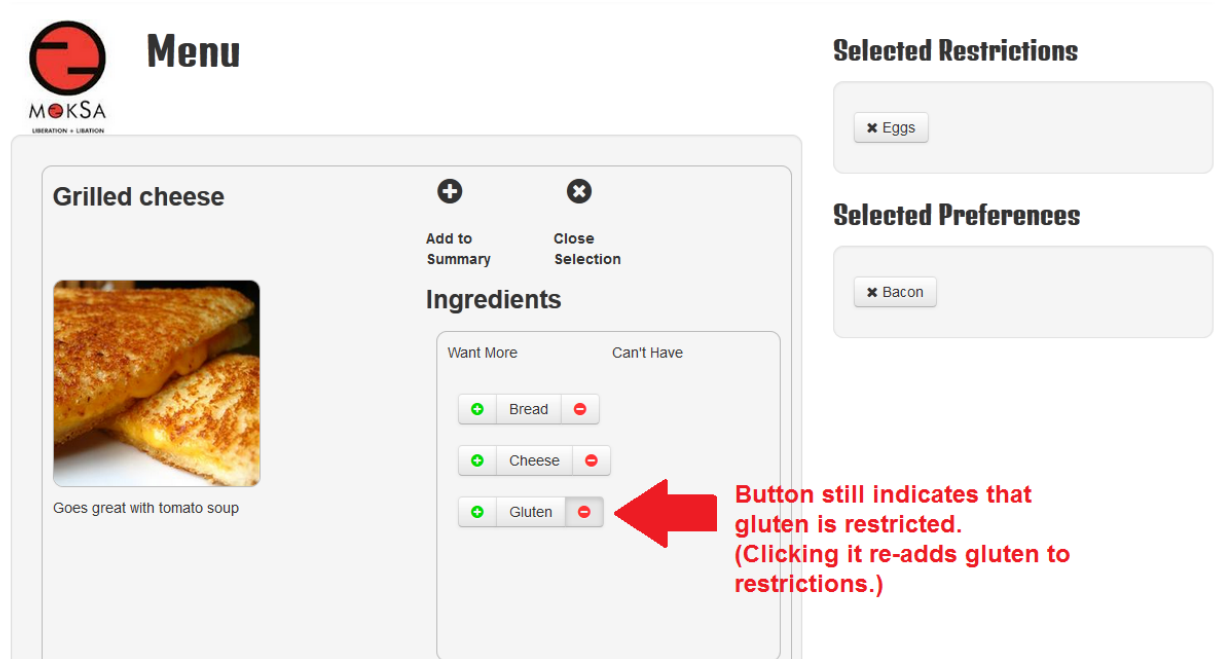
MOKSA
LIBERATION + LIBATION

Menu

Selected Restrictions

✖ Eggs

Selected Preferences

✖ Bacon

Grilled cheese

Add to Summary

Close Selection

Ingredients

Want More

Can't Have

Bread

Cheese

Gluten

Goes great with tomato soup

Button still indicates that gluten is restricted. (Clicking it re-adds gluten to restrictions.)